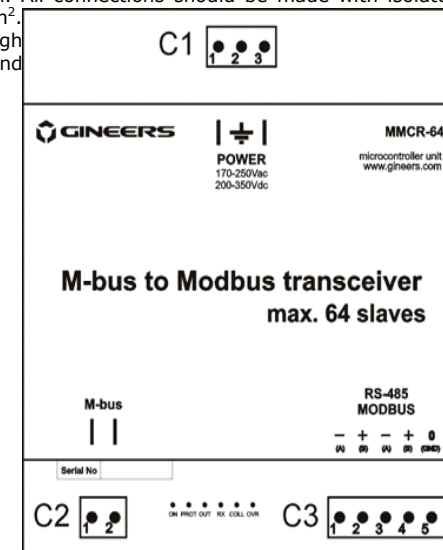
n². All connections should be made with isolat
gh
nd

C1 1 2 3

GINEERS

POWER
170-250Vac
200-350Vdc

MMCR-64
microcontroller unit
www.gineers.com

M-bus to Modbus transceiver
max. 64 slaves

M-bus

RS-485
MODBUS

— + — + 0
(A) (B) (A) (B) (GND)

Serial No

C2 1 2

ON PROT OUT RX COLL OVR

C3 1 2 3 4 5